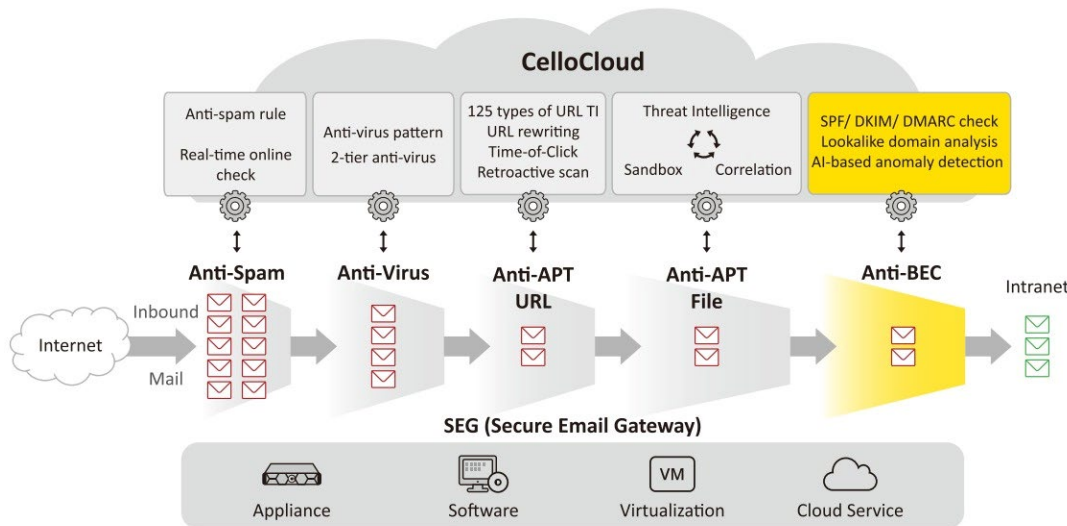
CelloCloud

Anti-spam rule

Real-time online check

Anti-virus pattern

2-tier anti-virus

125 types of URL TI

URL rewriting

Time-of-Click

Retroactive scan

Threat Intelligence

Sandbox

Correlation

SPF/ DKIM/ DMARC check

Lookalike domain analysis

AI-based anomaly detection

Anti-Spam

Anti-Virus

Anti-APT URL

Anti-APT File

Anti-BEC

Intranet

Internet

Inbound

Mail

SEG (Secure Email Gateway)

Appliance

Software

VM

Virtualization

Cloud Service